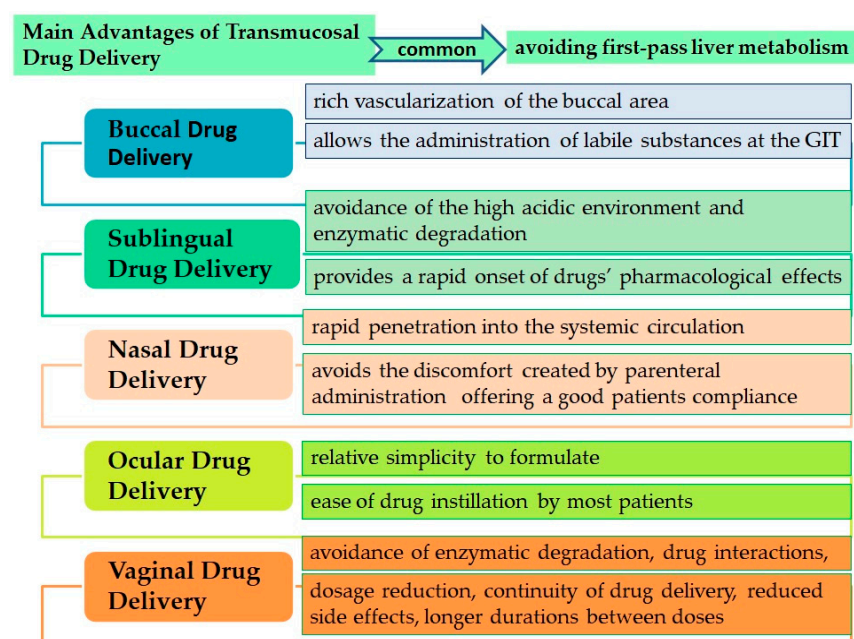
Main Advantages of Transmucosal Drug Delivery

common

avoiding first-pass liver metabolism

Buccal Drug Delivery

rich vascularization of the buccal area

allows the administration of labile substances at the GIT

Sublingual Drug Delivery

avoidance of the high acidic environment and enzymatic degradation

provides a rapid onset of drugs' pharmacological effects

Nasal Drug Delivery

rapid penetration into the systemic circulation

avoids the discomfort created by parenteral administration offering a good patients compliance

Ocular Drug Delivery

relative simplicity to formulate

ease of drug instillation by most patients

Vaginal Drug Delivery

avoidance of enzymatic degradation, drug interactions,

dosage reduction, continuity of drug delivery, reduced side effects, longer durations between doses